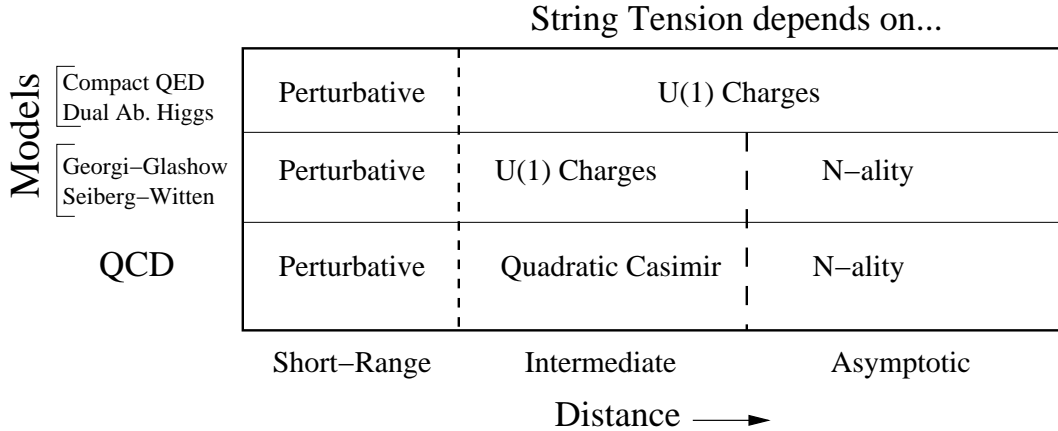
String Tension depends on...

Models

| | Short−Range | Intermediate | Asymptotic |
|---|---|---|---|
| Compact QED<br>Dual Ab. Higgs | Perturbative | U(1) Charges | |
| Georgi−Glashow<br>Seiberg−Witten | Perturbative | U(1) Charges | N−ality |
| QCD | Perturbative | Quadratic Casimir | N−ality |

Distance